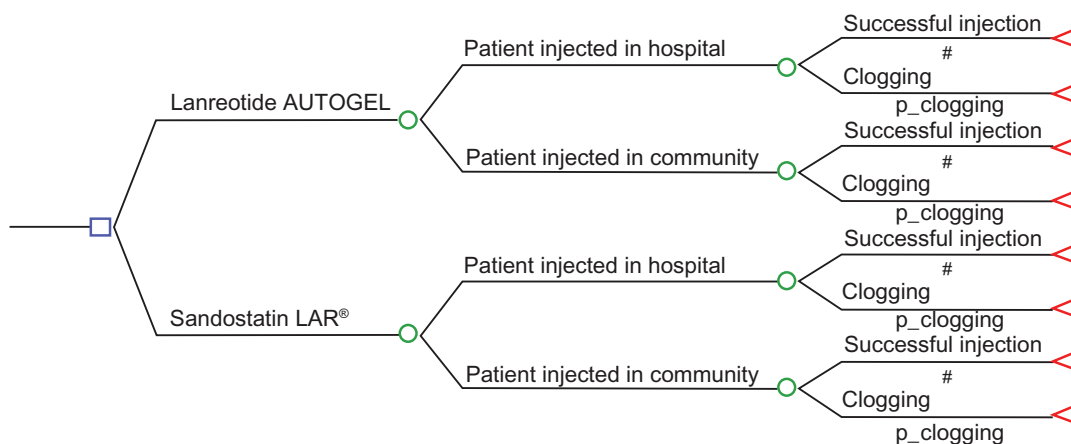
Lanreotide AUTOGEL

Patient injected in hospital

Successful injection
#
Clogging
p_clogging

Patient injected in community

Successful injection
#
Clogging
p_clogging

Sandostatin LAR®

Patient injected in hospital

Successful injection
#
Clogging
p_clogging

Patient injected in community

Successful injection
#
Clogging
p_clogging